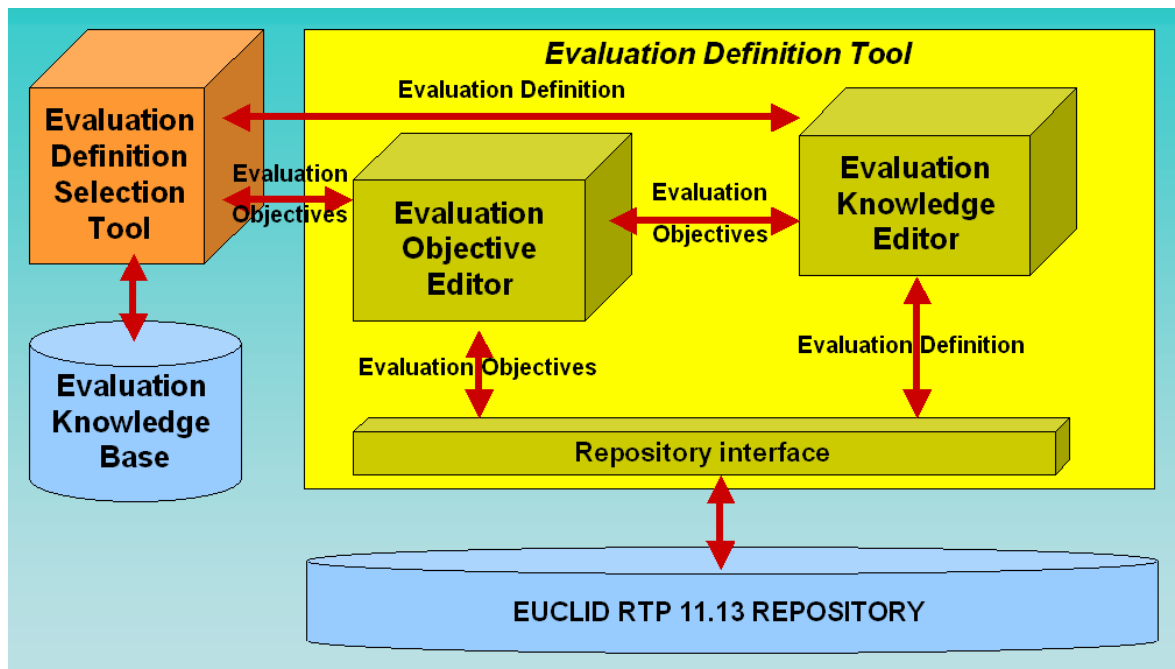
Evaluation Definition Tool

Evaluation Definition Selection Tool

Evaluation Definition

Evaluation Objectives

Evaluation Objective Editor

Evaluation Objectives

Evaluation Knowledge Editor

Evaluation Knowledge Base

Evaluation Objectives

Evaluation Definition

Repository interface

EUCLID RTP 11.13 REPOSITORY